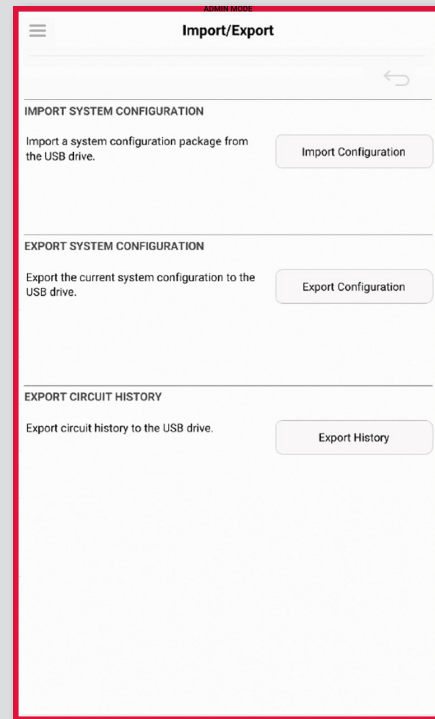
ADMIN MODE

Import/Export

IMPORT SYSTEM CONFIGURATION

Import a system configuration package from the USB drive.

Import Configuration

EXPORT SYSTEM CONFIGURATION

Export the current system configuration to the USB drive.

Export Configuration

EXPORT CIRCUIT HISTORY

Export circuit history to the USB drive.

Export History